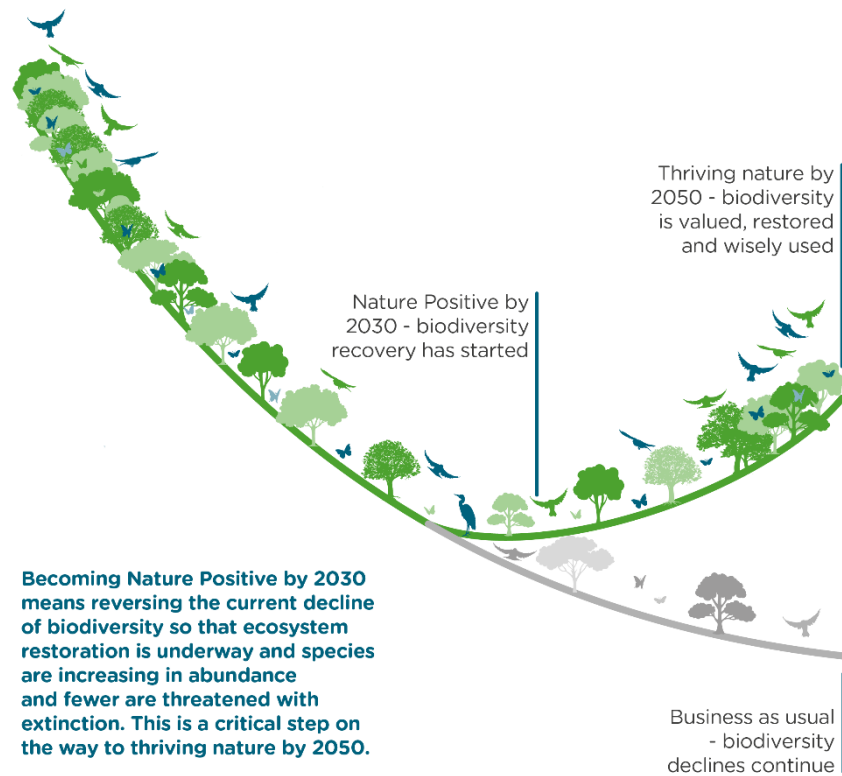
Thriving nature by 2050 - biodiversity is valued, restored and wisely used

Nature Positive by 2030 - biodiversity recovery has started

Becoming Nature Positive by 2030 means reversing the current decline of biodiversity so that ecosystem restoration is underway and species are increasing in abundance and fewer are threatened with extinction. This is a critical step on the way to thriving nature by 2050.

Business as usual - biodiversity declines continue